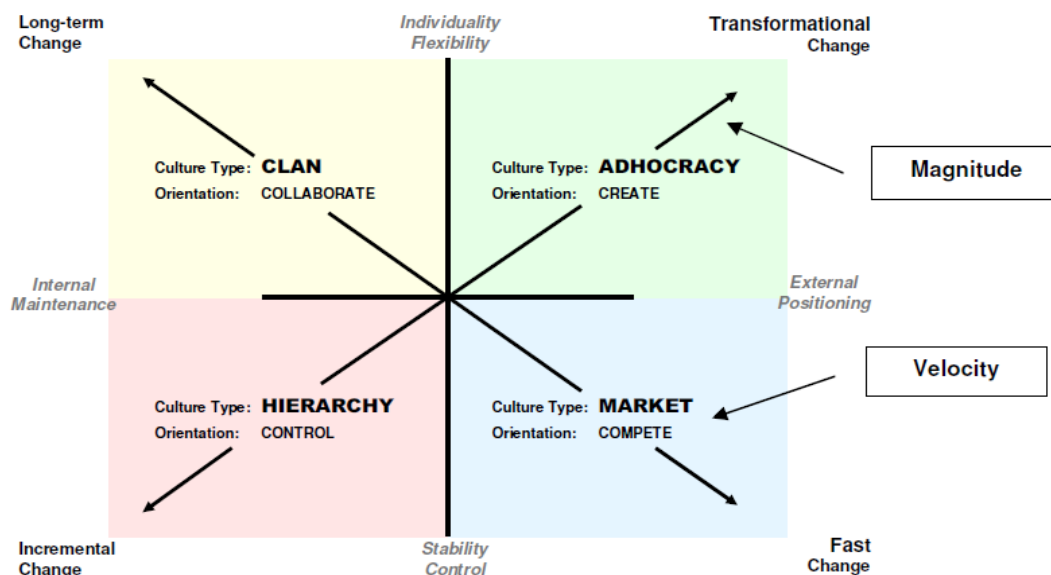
Long-term Change

Individuality Flexibility

Transformational Change

Culture Type: CLAN
Orientation: COLLABORATE

Culture Type: ADHOCRACY
Orientation: CREATE

Magnitude

Internal Maintenance

External Positioning

Velocity

Culture Type: HIERARCHY
Orientation: CONTROL

Culture Type: MARKET
Orientation: COMPETE

Incremental Change

Stability Control

Fast Change